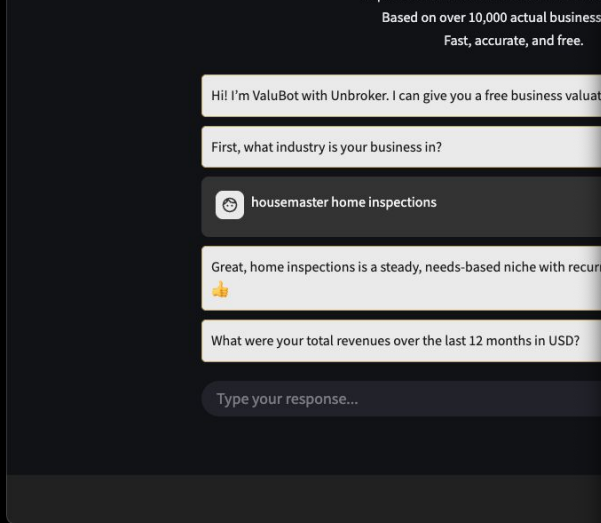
Based on over 10,000 actual business
Fast, accurate, and free.

Hi! I'm ValuBot with Unbroker. I can give you a free business valuat

First, what industry is your business in?

housemaster home inspections

Great, home inspections is a steady, needs-based niche with recur
👍

What were your total revenues over the last 12 months in USD?

Type your response...